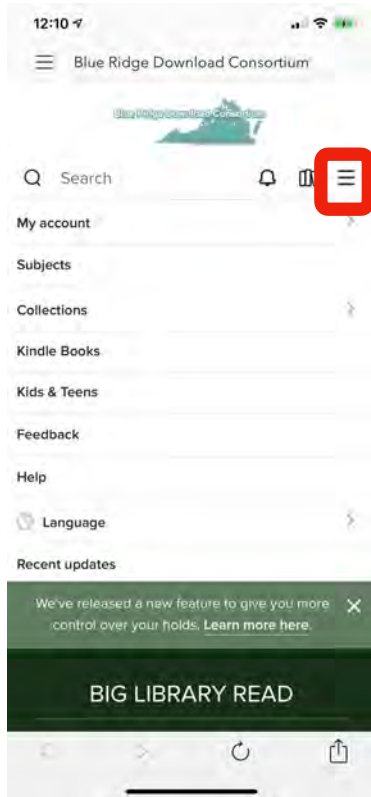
12:10

Blue Ridge Download Consortium

Blue Ridge Download Consortium

Search

My account

Subjects

Collections

Kindle Books

Kids & Teens

Feedback

Help

Language

Recent updates

We've released a new feature to give you more control over your holds. Learn more here.

BIG LIBRARY READ